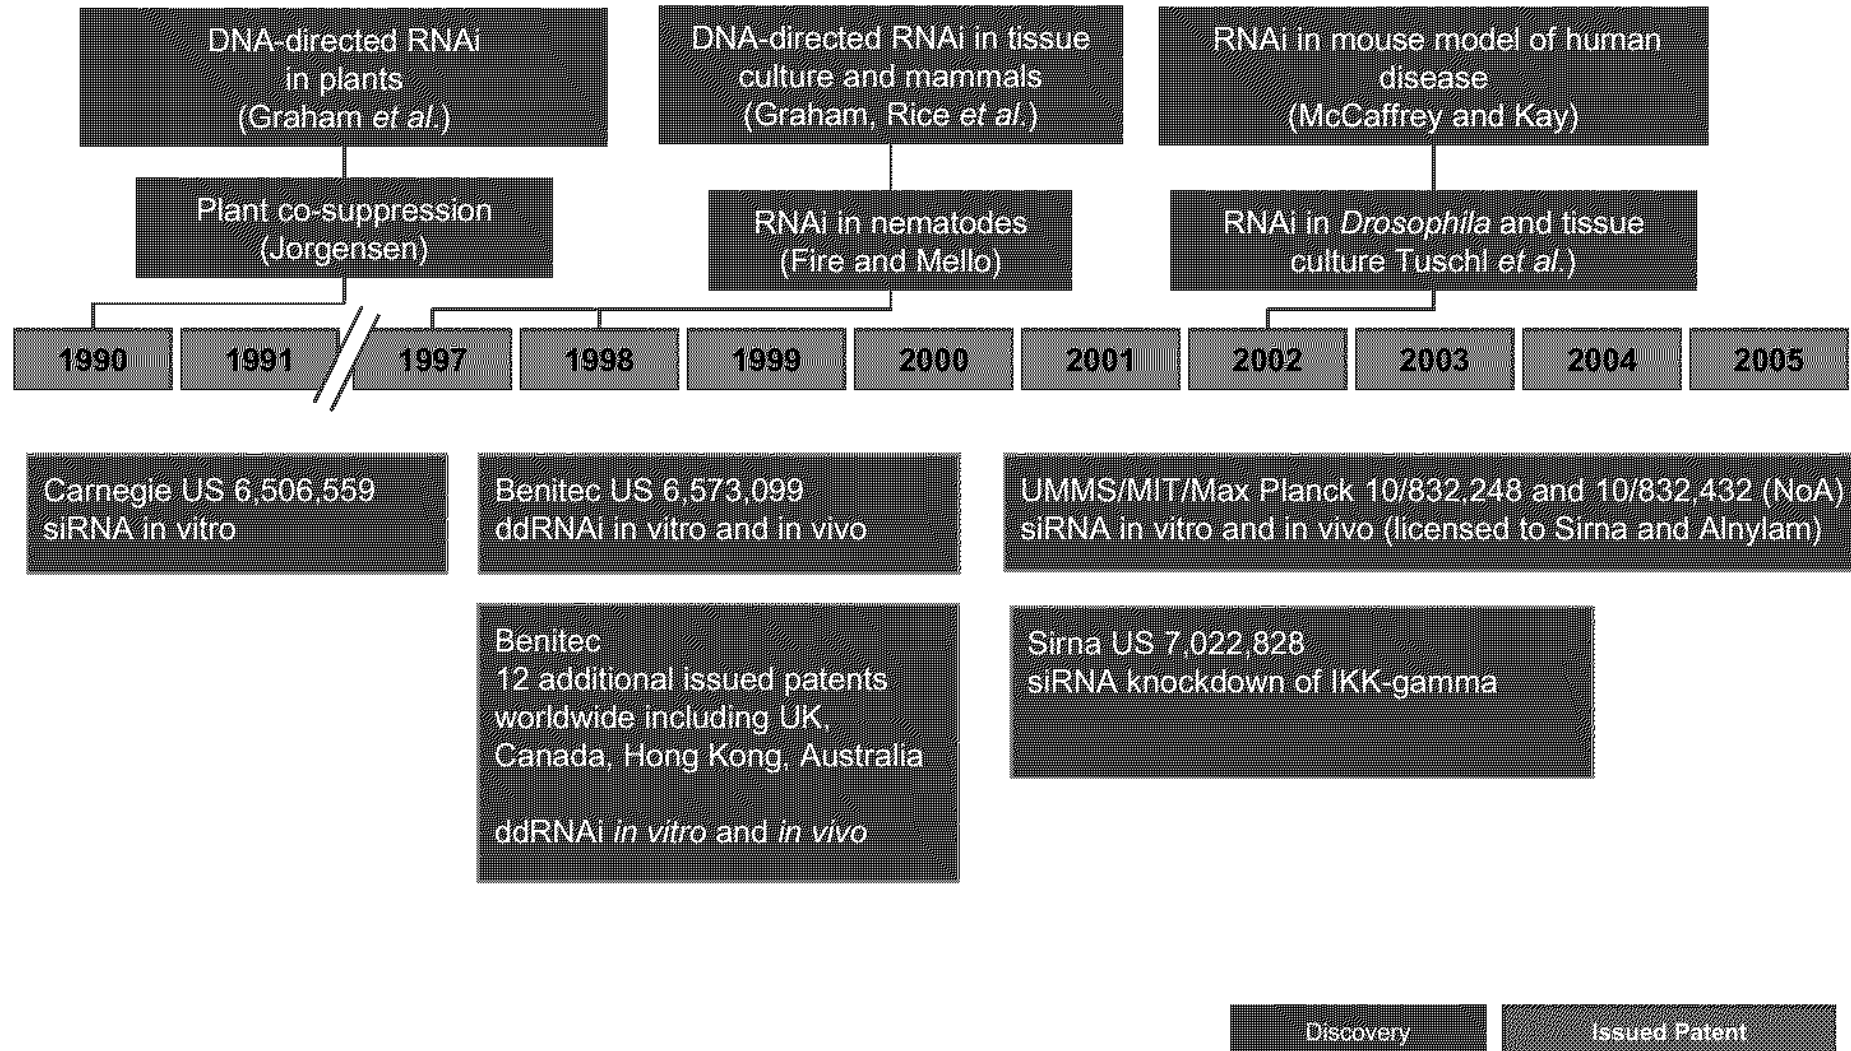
DNA-directed RNAi in plants (Graham *et al.*)

DNA-directed RNAi in tissue culture and mammals (Graham, Rice *et al.*)

RNAi in mouse model of human disease (McCaffrey and Kay)

Plant co-suppression (Jorgensen)

RNAi in nematodes (Fire and Mello)

RNAi in *Drosophila* and tissue culture Tuschl *et al.*)

| 1990 | 1991 | 1997 | 1998 | 1999 | 2000 | 2001 | 2002 | 2003 | 2004 | 2005 |
|---|---|---|---|---|---|---|---|---|---|---|

Carnegie US 6,506,559
siRNA in vitro

Benitec US 6,573,099
ddRNAi in vitro and in vivo

UMMS/MIT/Max Planck 10/832,248 and 10/832,432 (NoA)
siRNA in vitro and in vivo (licensed to Sirna and Alnylam)

Benitec
12 additional issued patents worldwide including UK, Canada, Hong Kong, Australia

ddRNAi *in vitro* and *in vivo*

Sirna US 7,022,828
siRNA knockdown of IKK-gamma

Discovery

Issued Patent